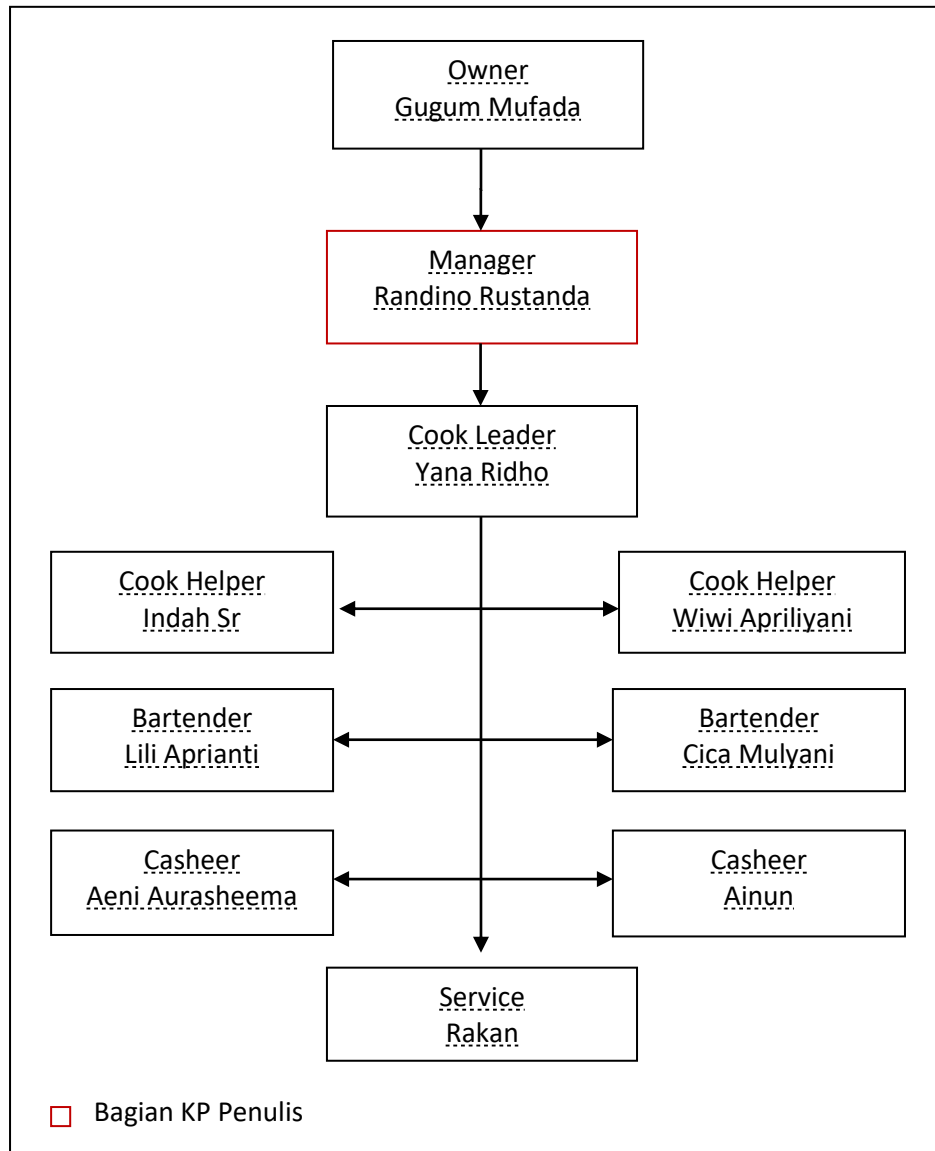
Owner
Gugum Mufada

Manager
Randino Rustanda

Cook Leader
Yana Ridho

Cook Helper
Indah Sr

Cook Helper
Wiwi Apriliyani

Bartender
Lili Aprianti

Bartender
Cica Mulyani

Casheer
Aeni Aurasheema

Casheer
Ainun

Service
Rakan

Bagian KP Penulis